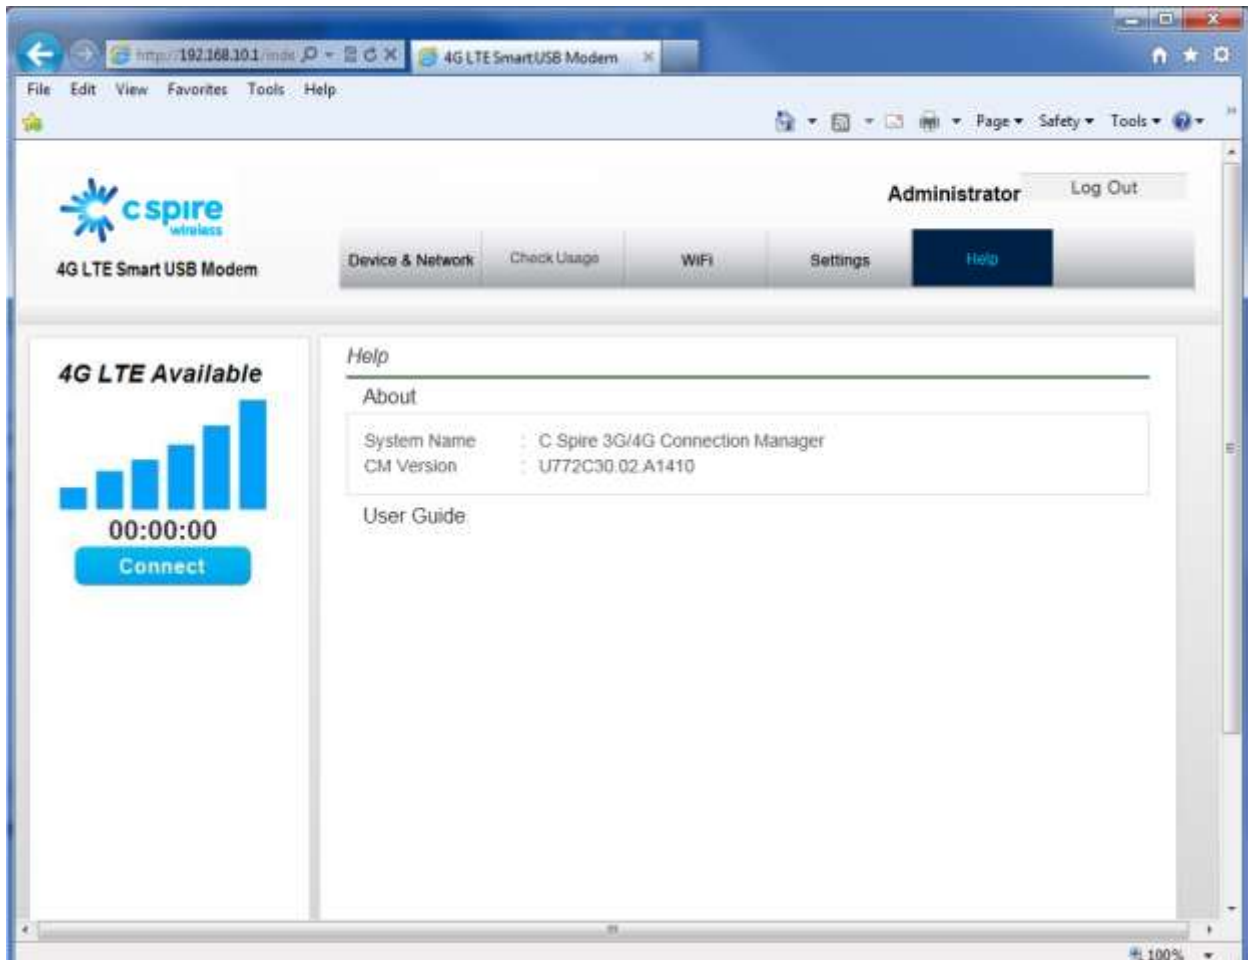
http://192.168.10.1/inde

4G LTE Smart USB Modem

File Edit View Favorites Tools Help

Page ▾ Safety ▾ Tools ▾

cspire wireless

4G LTE Smart USB Modem

Administrator

Log Out

Device & Network

Check Usage

WiFi

Settings

Help

4G LTE Available

00:00:00

Connect

Help

About

System Name : C Spire 3G/4G Connection Manager

CM Version : U772C30.02.A1410

User Guide

100%